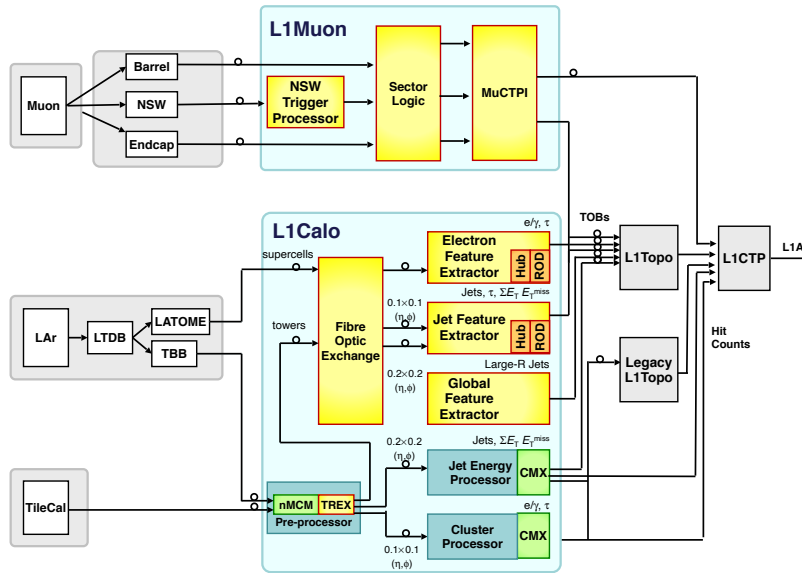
L1Muon

Muon

Barrel

NSW

Endcap

NSW Trigger Processor

Sector Logic

MuCTPI

L1Calo

supercells

towers

e/γ, τ

Electron Feature Extractor

Hub

ROD

Jets, τ, $\Sigma E_T$ $E_T^{miss}$

0.1×0.1 (η,ϕ)

Jet Feature Extractor

Hub

ROD

Large-R Jets

0.2×0.2 (η,ϕ)

Global Feature Extractor

Fibre Optic Exchange

LAr

LTDB

LATOME

TBB

TileCal

nMCM

TREX

Pre-processor

0.2×0.2 (η,ϕ)

Jets, $\Sigma E_T$ $E_T^{miss}$

Jet Energy Processor

CMX

e/γ, τ

Cluster Processor

CMX

0.1×0.1 (η,ϕ)

TOBs

L1Topo

Legacy L1Topo

L1CTP

Hit Counts

L1A